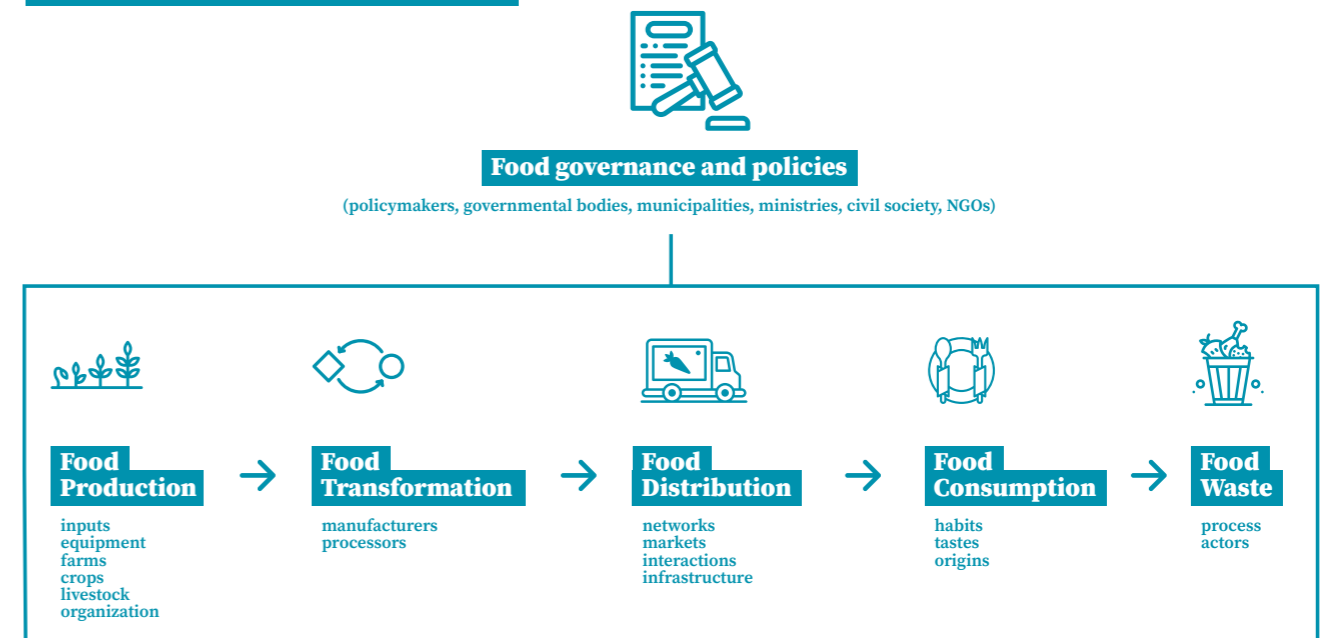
Food governance and policies

(policymakers, governmental bodies, municipalities, ministries, civil society, NGOs)

Food Production

inputs
equipment
farms
crops
livestock
organization

Food Transformation

manufacturers
processors

Food Distribution

networks
markets
interactions
infrastructure

Food Consumption

habits
tastes
origins

Food Waste

process
actors